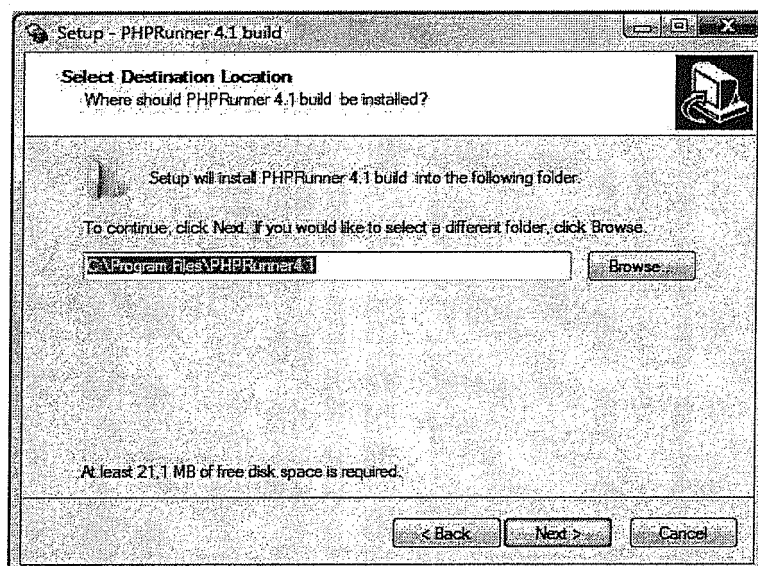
Setup - PHPRunner 4.1 build

Select Destination Location
Where should PHPRunner 4.1 build be installed?

Setup will install PHPRunner 4.1 build into the following folder.

To continue, click Next. If you would like to select a different folder, click Browse.

C:\Program Files\PHPRunner4.1

Browse...

At least 21,1 MB of free disk space is required.

< Back

Next >

Cancel